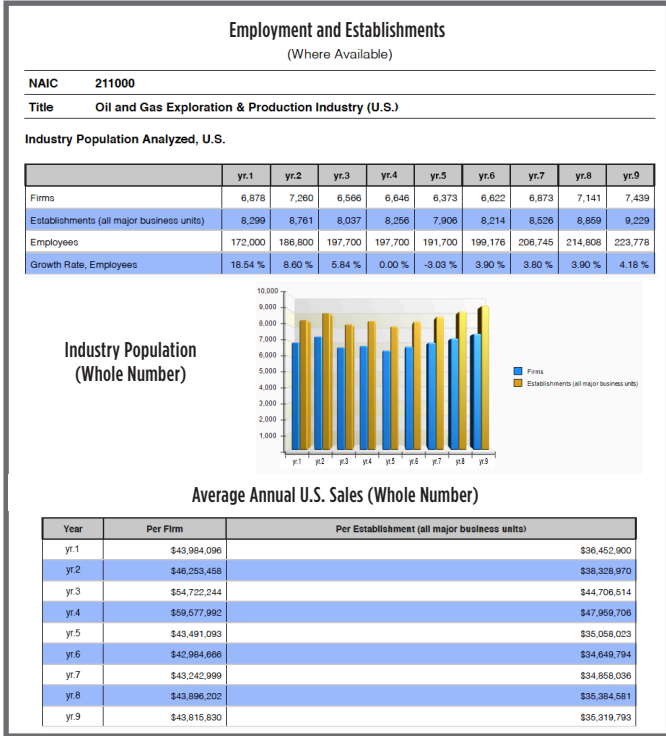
Employment and Establishments
(Where Available)

| NAIC | 211000 |
|---|---|
| Title | Oil and Gas Exploration & Production Industry (U.S.) |

Industry Population Analyzed, U.S.

| | yr.1 | yr.2 | yr.3 | yr.4 | yr.5 | yr.6 | yr.7 | yr.8 | yr.9 |
|---|---|---|---|---|---|---|---|---|---|
| Firms | 6,878 | 7,260 | 6,566 | 6,646 | 6,373 | 6,622 | 6,873 | 7,141 | 7,439 |
| Establishments (all major business units) | 8,299 | 8,761 | 8,037 | 8,256 | 7,906 | 8,214 | 8,526 | 8,859 | 9,229 |
| Employees | 172,000 | 186,800 | 197,700 | 197,700 | 191,700 | 199,176 | 206,745 | 214,808 | 223,778 |
| Growth Rate, Employees | 18.54 % | 8.60 % | 5.84 % | 0.00 % | -3.03 % | 3.90 % | 3.80 % | 3.90 % | 4.18 % |

Industry Population (Whole Number)

10,000
9,000
8,000
7,000
6,000
5,000
4,000
3,000
2,000
1,000
yr.1 yr.2 yr.3 yr.4 yr.5 yr.6 yr.7 yr.8 yr.9
Firms
Establishments (all major business units)

Average Annual U.S. Sales (Whole Number)

| Year | Per Firm | Per Establishment (all major business units) |
|---|---|---|
| yr.1 | $43,984,096 | $36,452,900 |
| yr.2 | $46,253,458 | $38,328,970 |
| yr.3 | $54,722,244 | $44,706,514 |
| yr.4 | $59,577,992 | $47,959,706 |
| yr.5 | $43,491,093 | $35,058,023 |
| yr.6 | $42,984,666 | $34,649,794 |
| yr.7 | $43,242,999 | $34,858,036 |
| yr.8 | $43,896,202 | $35,384,581 |
| yr.9 | $43,815,830 | $35,319,793 |